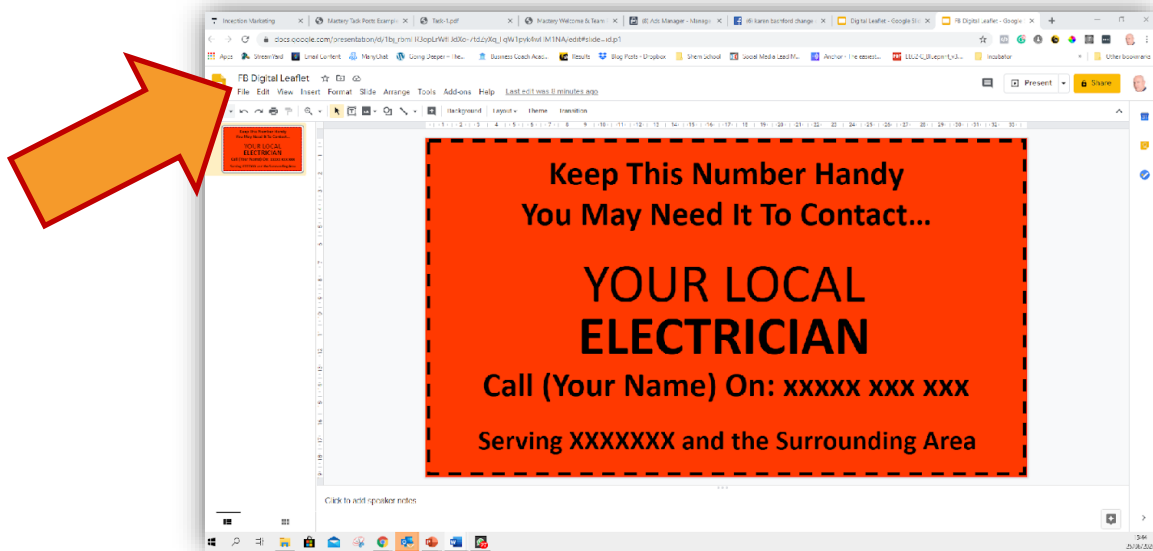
Inception Marketing
Mastery Task Posts Example
Task-1.pdf
Mastery Welcome & Team
Ads Manager - Manage
Karen Bashford change
Digital Leaflet - Google Sl
FB Digital Leaflet - Google

docs.google.com/presentation/d/1bj_rom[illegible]/edit#slide=id.p1

Apps StreamYard Email Content ManyChat Going Deeper - The... Business Coach Acad... Results Blog Posts - Dropbox Shem School Social Media Lead M... Anchor - The easiest... Incubator Other bookmarks

FB Digital Leaflet
File Edit View Insert Format Slide Arrange Tools Add-ons Help Last edit was 8 minutes ago
Present Share
Background Layout Theme Transition

Keep This Number Handy
You May Need It To Contact...

YOUR LOCAL
ELECTRICIAN
Call (Your Name) On: xxxxx xxx xxx

Serving XXXXXXX and the Surrounding Area

Click to add speaker notes